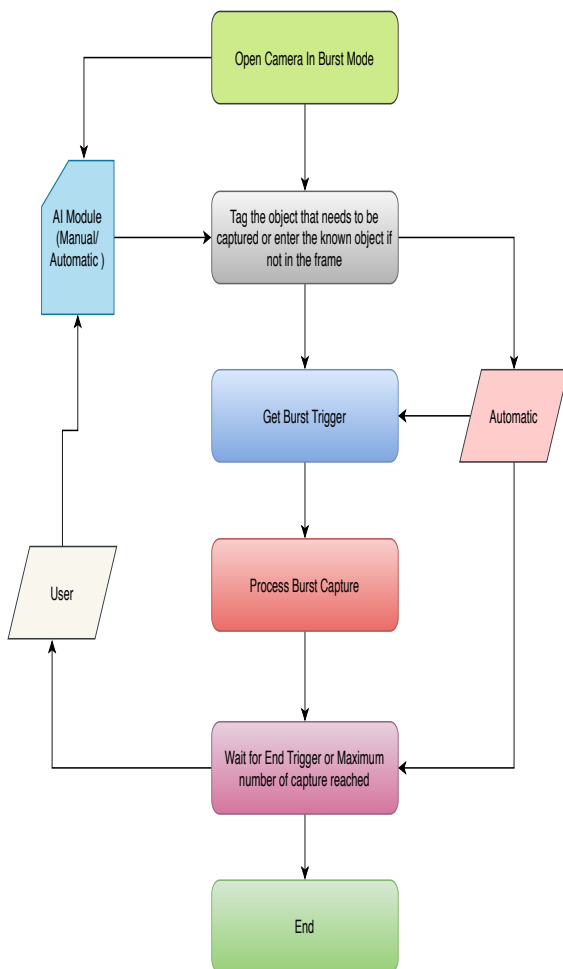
Open Camera In Burst Mode

AI Module (Manual/ Automatic )

Tag the object that needs to be captured or enter the known object if not in the frame

Get Burst Trigger

Automatic

Process Burst Capture

User

Wait for End Trigger or Maximum number of capture reached

End